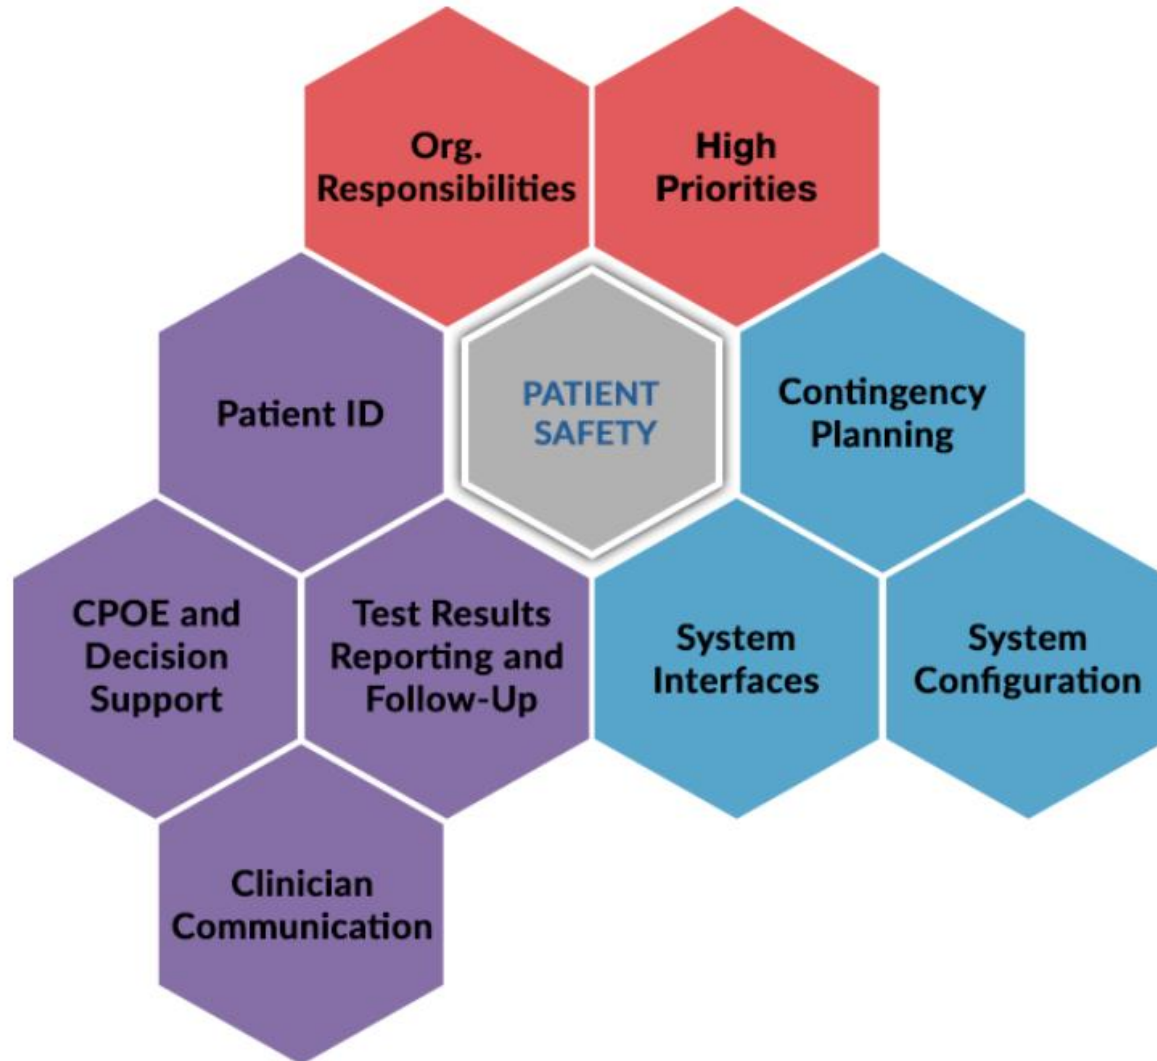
Org. Responsibilities

High Priorities

Patient ID

PATIENT SAFETY

Contingency Planning

CPOE and Decision Support

Test Results Reporting and Follow-Up

System Interfaces

System Configuration

Clinician Communication